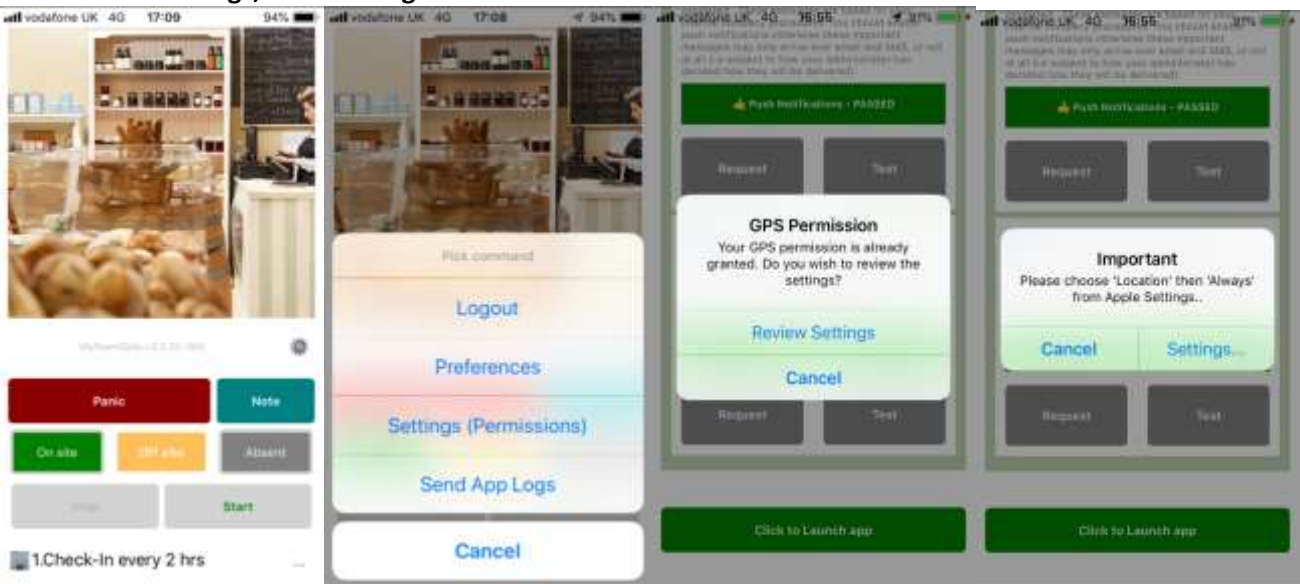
vodafone UK 4G 17:09 94%

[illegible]

Panic
Note
On site
Off site
Absent
Stop
Start

1.Check-In every 2 hrs

vodafone UK 4G 17:08 94%

Pick command
Logout
Preferences
Settings (Permissions)
Send App Logs
Cancel

vodafone UK 4G 16:56 97%

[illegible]

Push Notifications - PASSED
Request
Test

GPS Permission
Your GPS permission is already granted. Do you wish to review the settings?
Review Settings
Cancel

Request
Test

Click to Launch app

vodafone UK 4G 16:56 97%

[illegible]

Push Notifications - PASSED
Request
Test

Important
Please choose 'Location' then 'Always' from Apple Settings..
Cancel
Settings...

Request
Test

Click to Launch app